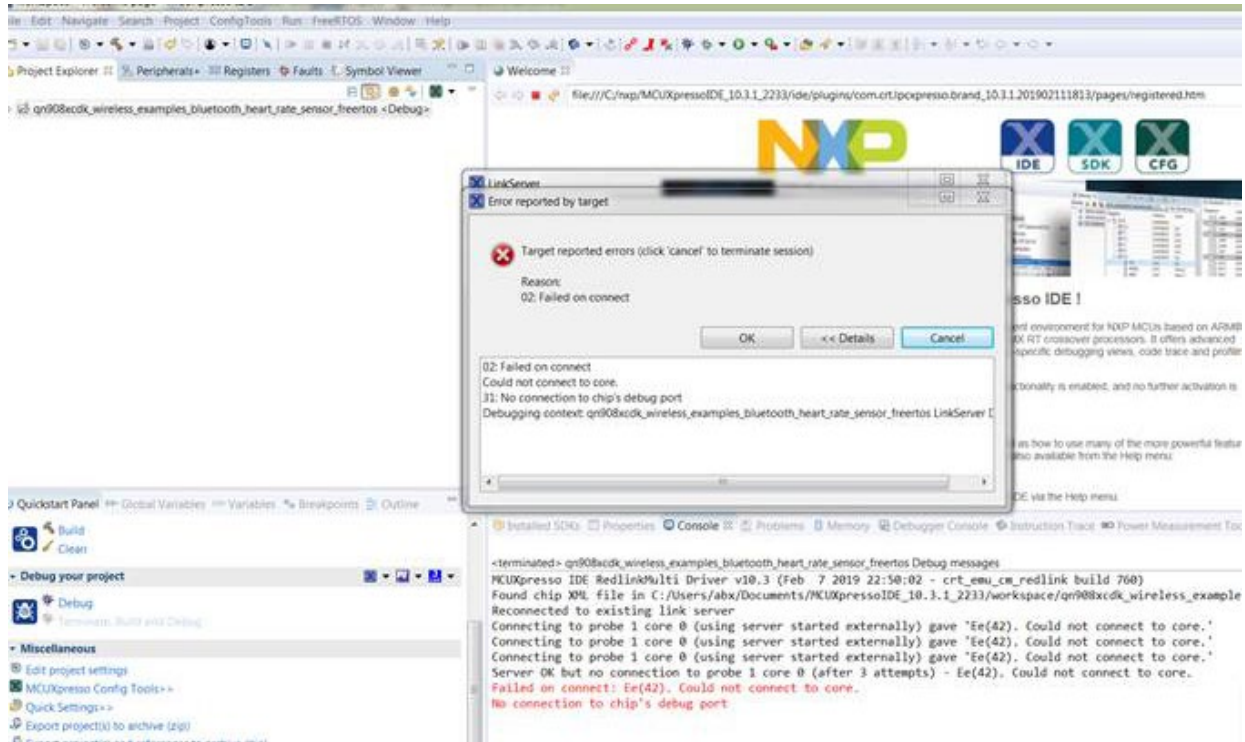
ile Edit Navigate Search Project ConfigTools Run FreeRTOS Window Help

Project Explorer Peripherals+ Registers Faults Symbol Viewer

qn908xcdk_wireless_examples_bluetooth_heart_rate_sensor_freertos <Debug>

Welcome

file:///C:/nxp/MCUXpressoIDE_10.3.1_2233/ide/plugins/com.crt.lpcxpresso.brand_10.3.1.201902111813/pages/registered.htm

NXP

IDE SDK CFG

LinkServer

Error reported by target

Target reported errors (click 'cancel' to terminate session)

Reason:
02: Failed on connect

OK << Details Cancel

02: Failed on connect
Could not connect to core.
31: No connection to chip's debug port
Debugging context: qn908xcdk_wireless_examples_bluetooth_heart_rate_sensor_freertos LinkServer D

sso IDE !

ent environment for NXP MCUs based on ARM
IX RT crossover processors. It offers advanced
specific debugging views, code trace and profil

ctionality is enabled, and no further activation is

as how to use many of the more powerful featu
also available from the Help menu.

DE via the Help menu.

Quickstart Panel Global Variables Variables Breakpoints Outline

Build
Clean

Debug your project

Debug
Terminate, Build and Debug

Miscellaneous

Edit project settings
MCUXpresso Config Tools>>
Quick Settings>>
Export project(s) to archive (zip)

Installed SDKs Properties Console Problems Memory Debugger Console Instruction Trace Power Measurement Too

<terminated> qn908xcdk_wireless_examples_bluetooth_heart_rate_sensor_freertos Debug messages
MCUXpresso IDE RedlinkMulti Driver v10.3 (Feb 7 2019 22:50:02 - crt_emu_cm_redlink build 760)
Found chip XML file in C:/Users/abx/Documents/MCUXpressoIDE_10.3.1_2233/workspace/qn908xcdk_wireless_example
Reconnected to existing link server
Connecting to probe 1 core 0 (using server started externally) gave 'Ee(42). Could not connect to core.'
Connecting to probe 1 core 0 (using server started externally) gave 'Ee(42). Could not connect to core.'
Connecting to probe 1 core 0 (using server started externally) gave 'Ee(42). Could not connect to core.'
Server OK but no connection to probe 1 core 0 (after 3 attempts) - Ee(42). Could not connect to core.
Failed on connect: Ee(42). Could not connect to core.
No connection to chip's debug port